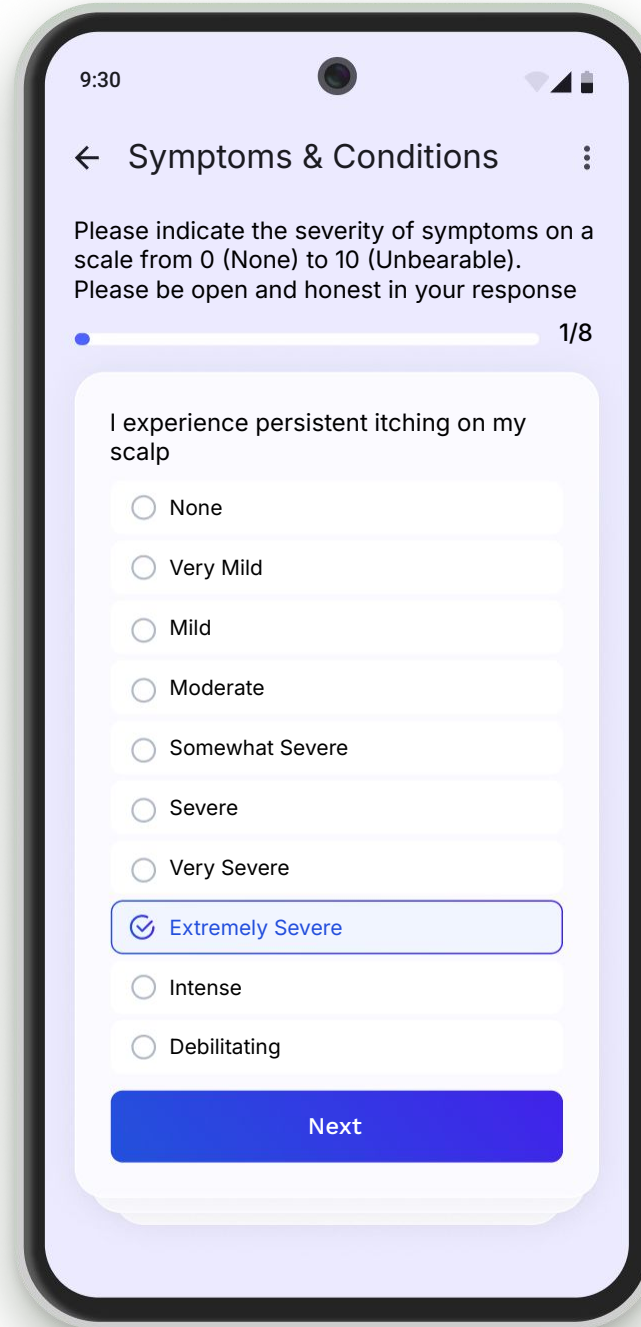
9:30

← Symptoms & Conditions

Please indicate the severity of symptoms on a scale from 0 (None) to 10 (Unbearable). Please be open and honest in your response

1/8

I experience persistent itching on my scalp

None

Very Mild

Mild

Moderate

Somewhat Severe

Severe

Very Severe

Extremely Severe

Intense

Debilitating

Next